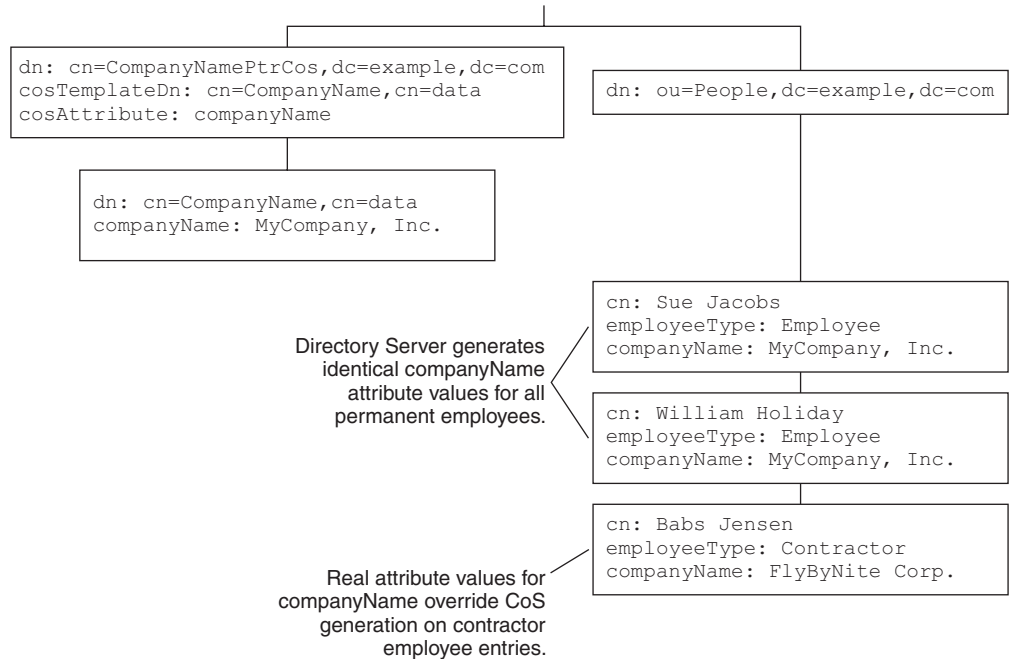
dn: cn=CompanyNamePtrCos,dc=example,dc=com
cosTemplateDn: cn=CompanyName,cn=data
cosAttribute: companyName

dn: ou=People,dc=example,dc=com

dn: cn=CompanyName,cn=data
companyName: MyCompany, Inc.

Directory Server generates identical companyName attribute values for all permanent employees.

cn: Sue Jacobs
employeeType: Employee
companyName: MyCompany, Inc.

cn: William Holiday
employeeType: Employee
companyName: MyCompany, Inc.

cn: Babs Jensen
employeeType: Contractor
companyName: FlyByNite Corp.

Real attribute values for companyName override CoS generation on contractor employee entries.